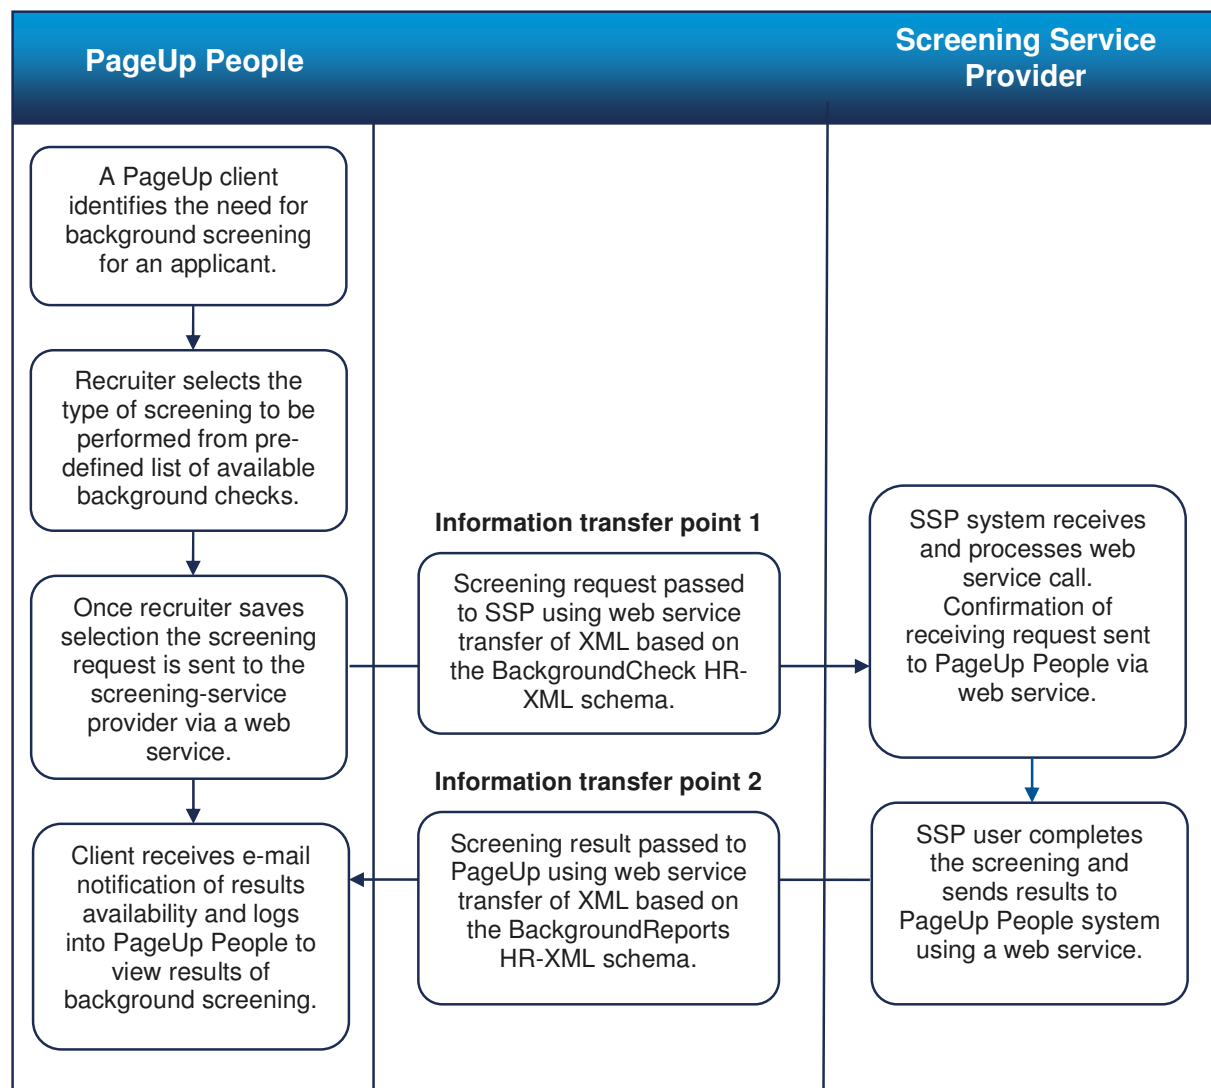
PageUp People

Screening Service Provider

A PageUp client identifies the need for background screening for an applicant.

Recruiter selects the type of screening to be performed from predefined list of available background checks.

Information transfer point 1

Once recruiter saves selection the screening request is sent to the screening-service provider via a web service.

Screening request passed to SSP using web service transfer of XML based on the BackgroundCheck HR-XML schema.

SSP system receives and processes web service call. Confirmation of receiving request sent to PageUp People via web service.

Information transfer point 2

Client receives e-mail notification of results availability and logs into PageUp People to view results of background screening.

Screening result passed to PageUp using web service transfer of XML based on the BackgroundReports HR-XML schema.

SSP user completes the screening and sends results to PageUp People system using a web service.